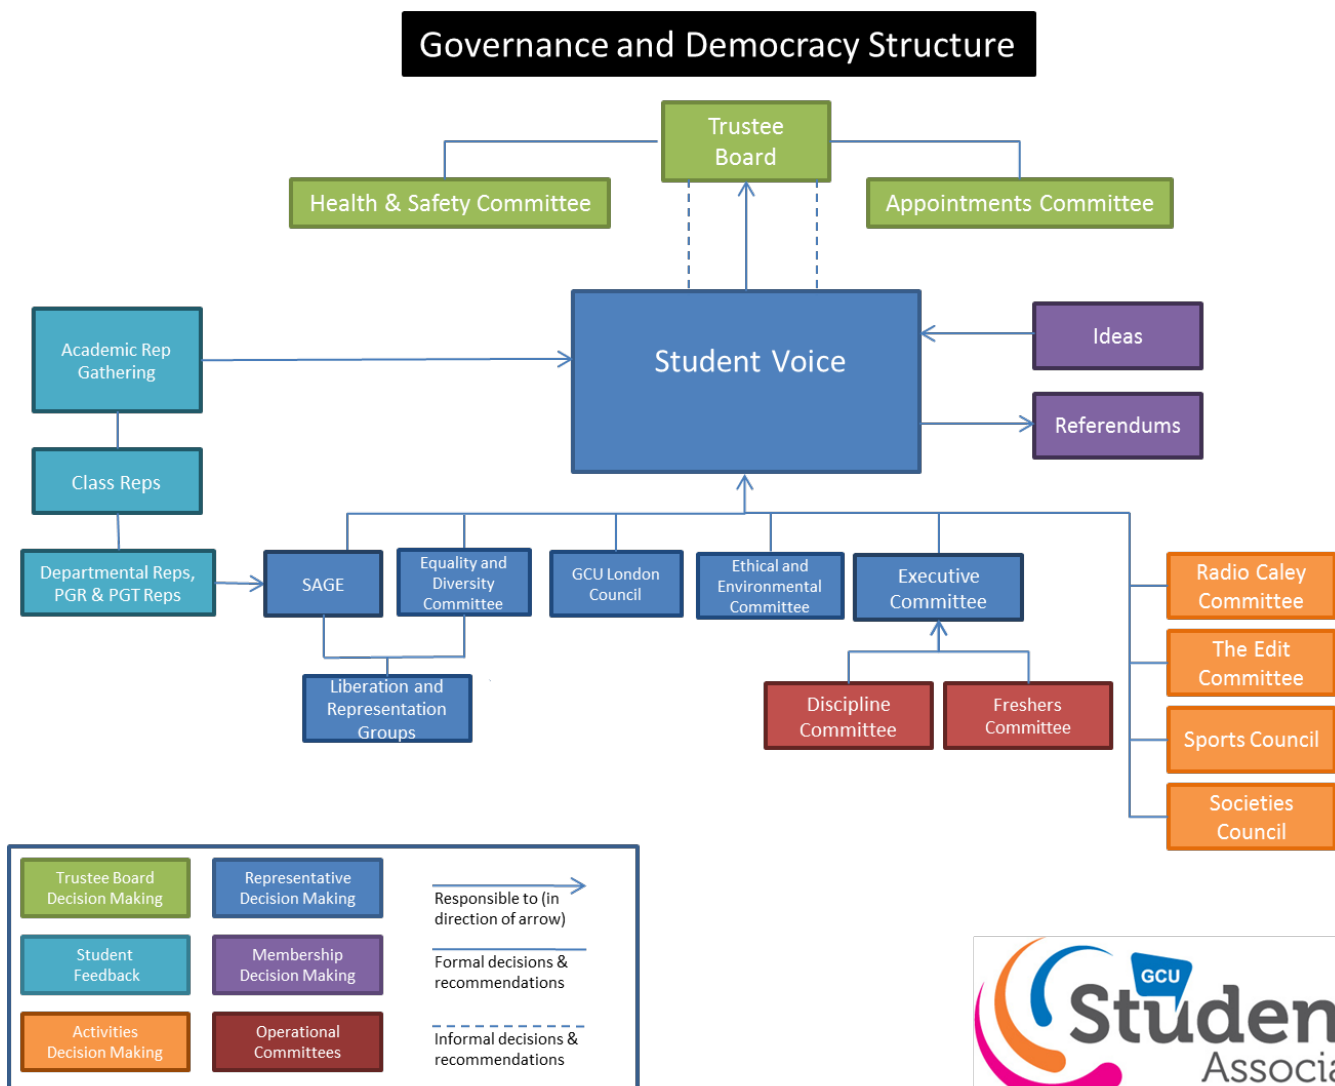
Governance and Democracy Structure

Trustee Board

Health & Safety Committee

Appointments Committee

Academic Rep Gathering

Student Voice

Ideas

Referendums

Class Reps

Departmental Reps, PGR & PGT Reps

SAGE

Equality and Diversity Committee

GCU London Council

Ethical and Environmental Committee

Executive Committee

Radio Caley Committee

The Edit Committee

Sports Council

Societies Council

Liberation and Representation Groups

Discipline Committee

Freshers Committee

Trustee Board Decision Making

Representative Decision Making

Responsible to (in direction of arrow)

Student Feedback

Membership Decision Making

Formal decisions & recommendations

Activities Decision Making

Operational Committees

Informal decisions & recommendations

GCU Studen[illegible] Associa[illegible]